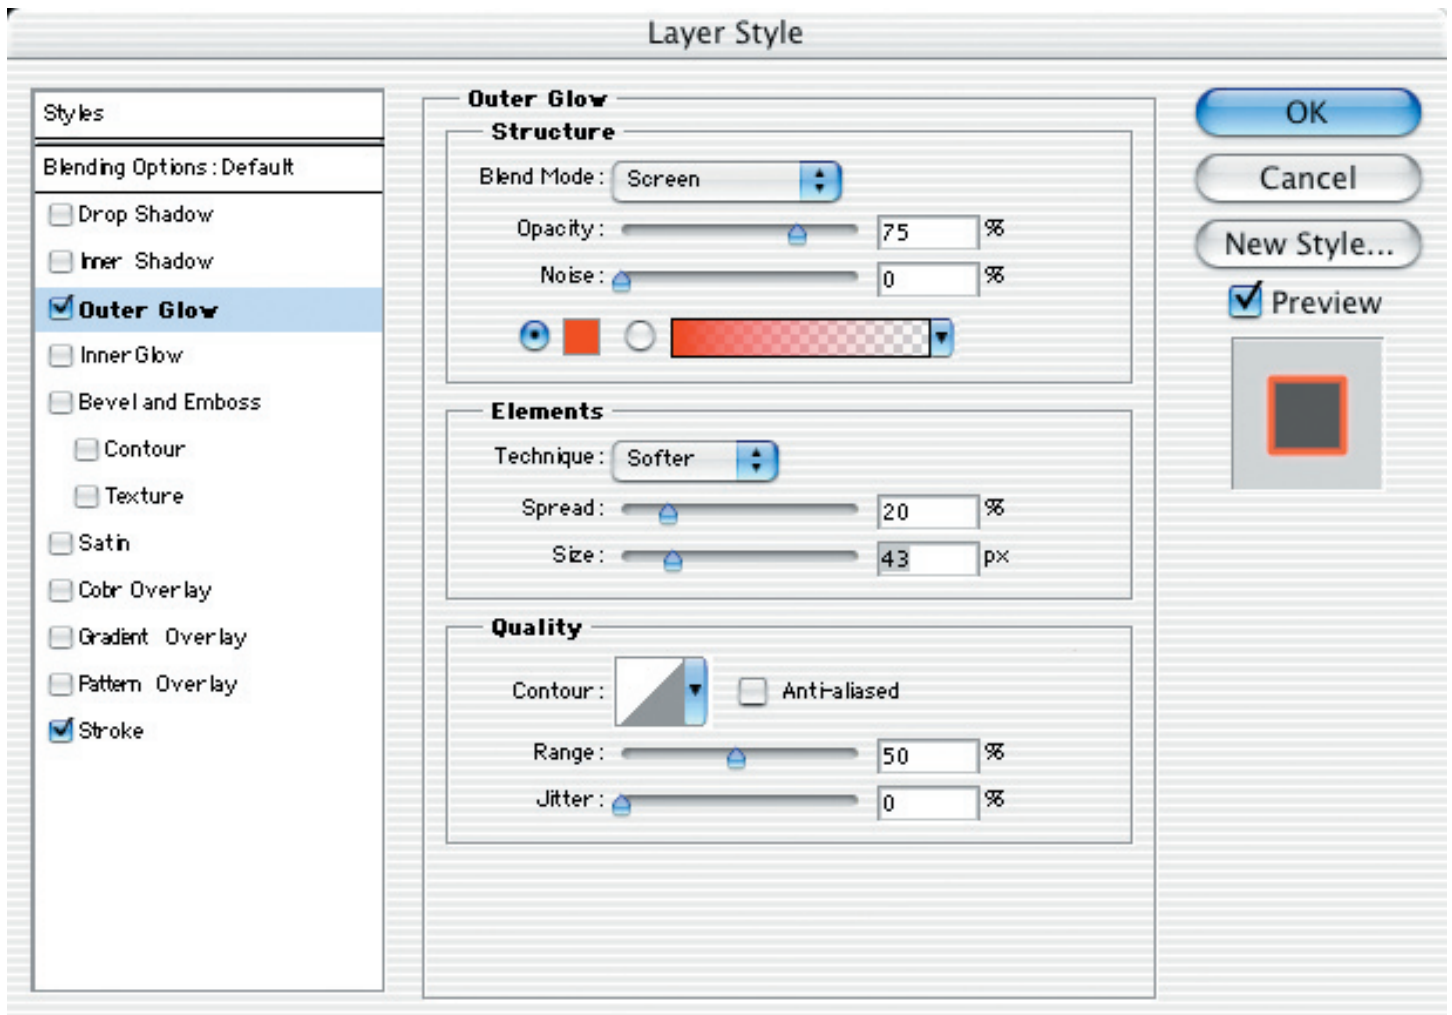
Layer Style

Styles

Blending Options : Default

Drop Shadow

Inner Shadow

Outer Glow

Inner Glow

Bevel and Emboss

Contour

Texture

Satin

Color Overlay

Gradient Overlay

Pattern Overlay

Stroke

Outer Glow

Structure

Blend Mode : Screen

Opacity : 75 %

Noise : 0 %

Elements

Technique : Softer

Spread : 20 %

Size : 43 px

Quality

Contour : Anti-aliased

Range : 50 %

Jitter : 0 %

OK

Cancel

New Style...

Preview